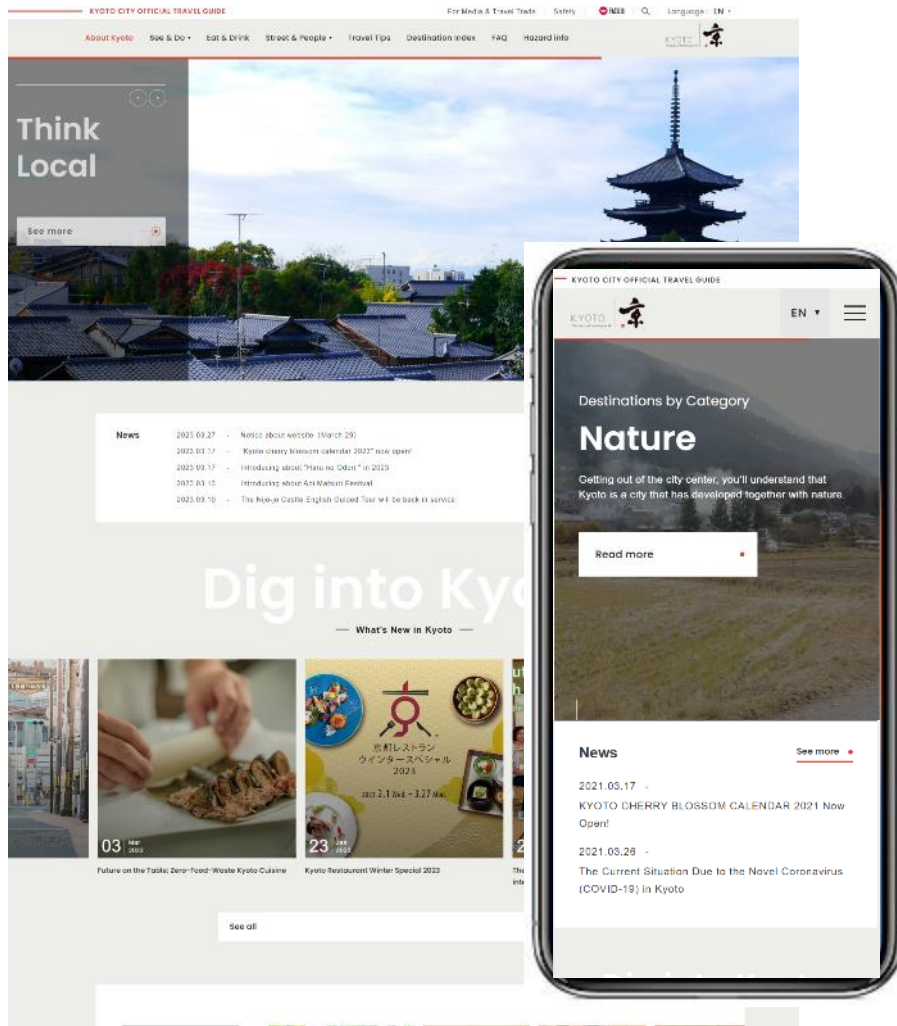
KYOTO CITY OFFICIAL TRAVEL GUIDE

For Media & Travel Trade | Safety | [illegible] | Language | EN ▾

About Kyoto | See & Do ▾ | Eat & Drink | Street & People ▾ | Travel Tips | Destination Index | FAQ | Hazard info

KYOTO 京

Think Local

See more

News

2023.03.27 - Notice about website (March 29)

2023.03.17 - Kyoto cherry blossom calendar 2023 now open!

2023.03.17 - Introducing about "Hatsune Oden" in 2023

2023.03.13 - Introducing about Aoi Matsuri Festival

2023.03.10 - The Nijo-jo Castle English Guided Tour will be back in service

Dig into Kyo

— What's New in Kyoto —

03 Mar 2023

Future on the Table: Zero-Food-Waste Kyoto Cuisine

京都レストラン ウインタースペシャル 2023

2023 2.1 Wed. → 3.27 Mon.

23 Jan 2023

Kyoto Restaurant Winter Special 2023

The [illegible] into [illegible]

See all

KYOTO CITY OFFICIAL TRAVEL GUIDE

KYOTO 京

EN ▾

Destinations by Category

Nature

Getting out of the city center, you'll understand that Kyoto is a city that has developed together with nature.

Read more

News

See more

2021.03.17 -

KYOTO CHERRY BLOSSOM CALENDAR 2021 Now Open!

2021.03.26 -

The Current Situation Due to the Novel Coronavirus (COVID-19) in Kyoto